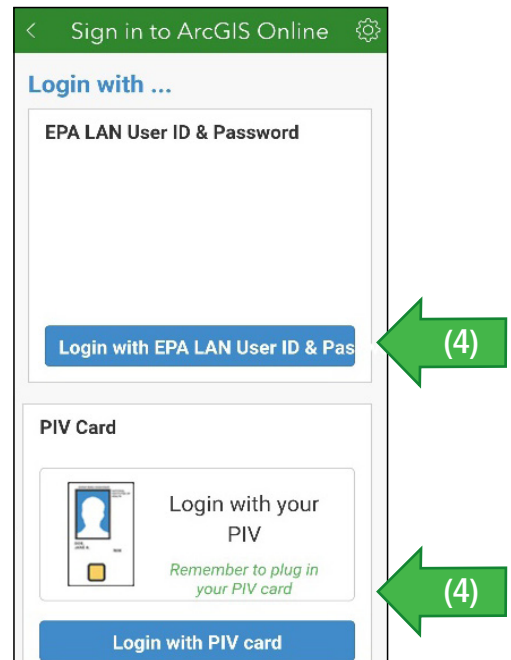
<
Sign in to ArcGIS Online

Login with ...

EPA LAN User ID & Password

Login with EPA LAN User ID & Pas

(4)

PIV Card

Login with your PIV

Remember to plug in your PIV card

(4)

Login with PIV card